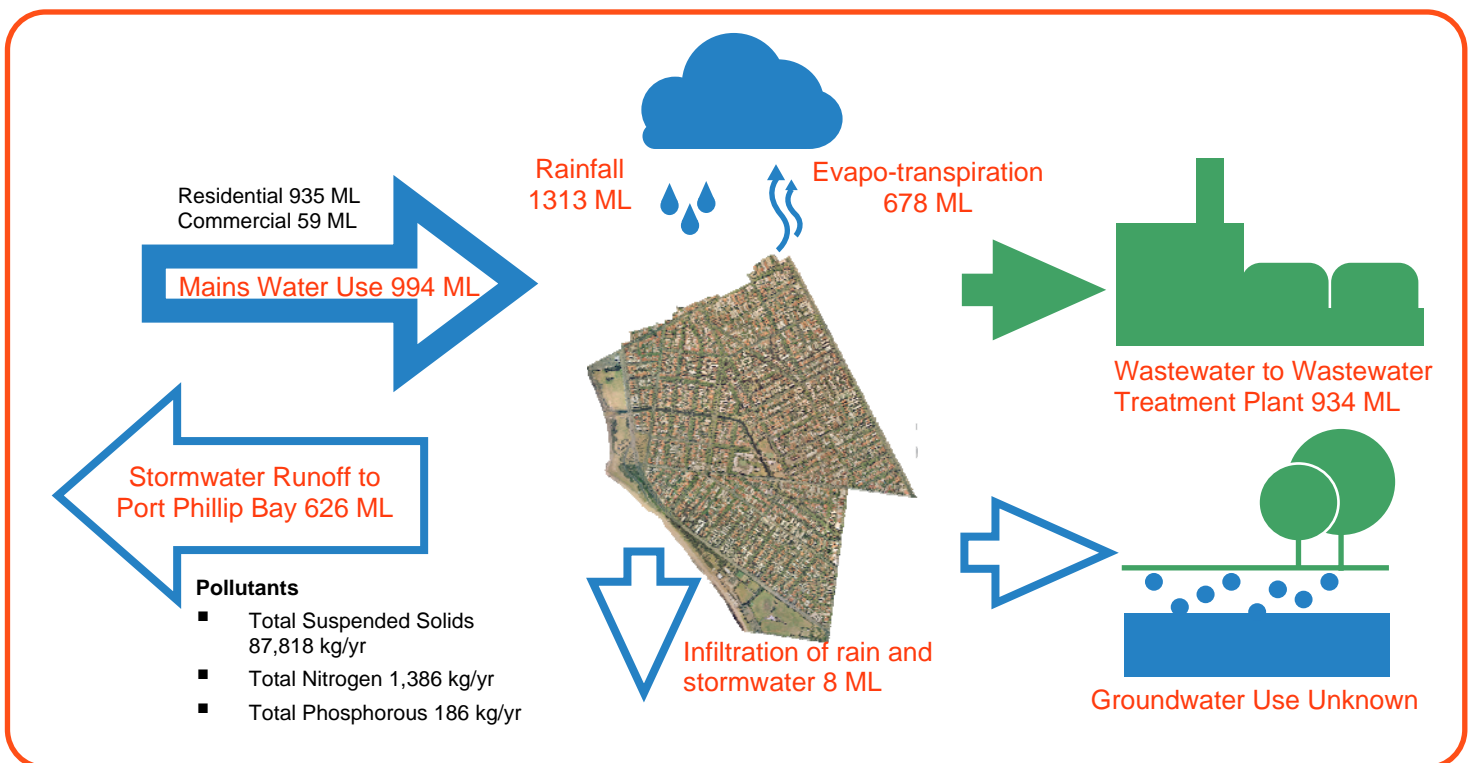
Residential 935 ML
Commercial 59 ML

Mains Water Use 994 ML

Rainfall
1313 ML

Evapo-transpiration
678 ML

Wastewater to Wastewater Treatment Plant 934 ML

Stormwater Runoff to Port Phillip Bay 626 ML

Pollutants
- Total Suspended Solids 87,818 kg/yr
- Total Nitrogen 1,386 kg/yr
- Total Phosphorous 186 kg/yr

Infiltration of rain and stormwater 8 ML

Groundwater Use Unknown